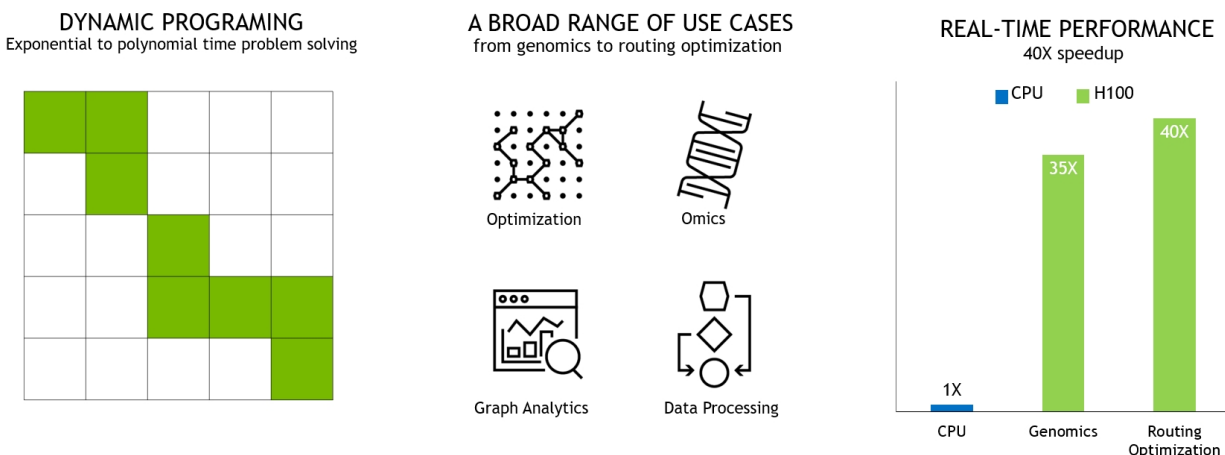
DYNAMIC PROGRAMING
Exponential to polynomial time problem solving

A BROAD RANGE OF USE CASES
from genomics to routing optimization

Optimization

Omics

Graph Analytics

Data Processing

REAL-TIME PERFORMANCE
40X speedup

CPU H100

1X

35X

40X

CPU

Genomics

Routing Optimization